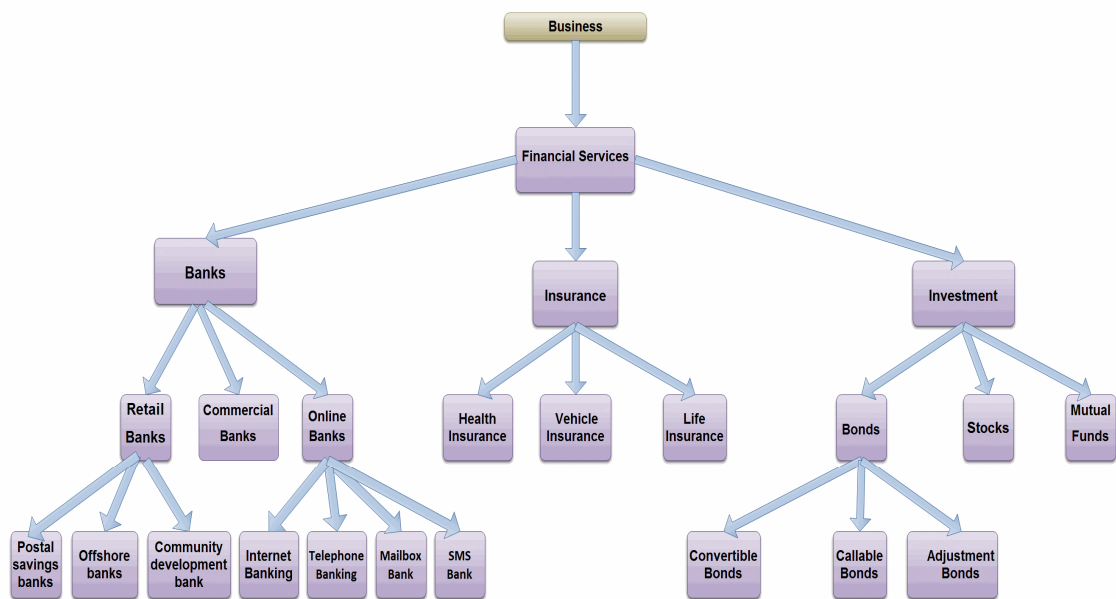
Business

Financial Services

Banks

Insurance

Investment

Retail Banks

Commercial Banks

Online Banks

Health Insurance

Vehicle Insurance

Life Insurance

Bonds

Stocks

Mutual Funds

Postal savings banks

Offshore banks

Community development bank

Internet Banking

Telephone Banking

Mailbox Bank

SMS Bank

Convertible Bonds

Callable Bonds

Adjustment Bonds